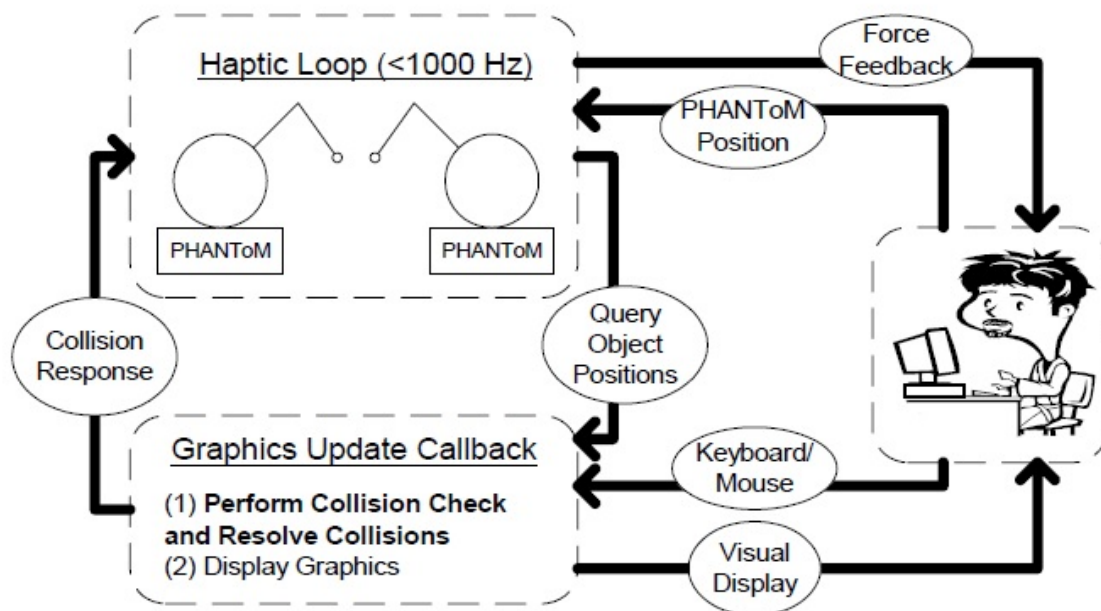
Haptic Loop (<1000 Hz)

PHANToM

PHANToM

Force Feedback

PHANToM Position

Query Object Positions

Collision Response

Graphics Update Callback

(1) **Perform Collision Check and Resolve Collisions**
(2) Display Graphics

Keyboard/ Mouse

Visual Display